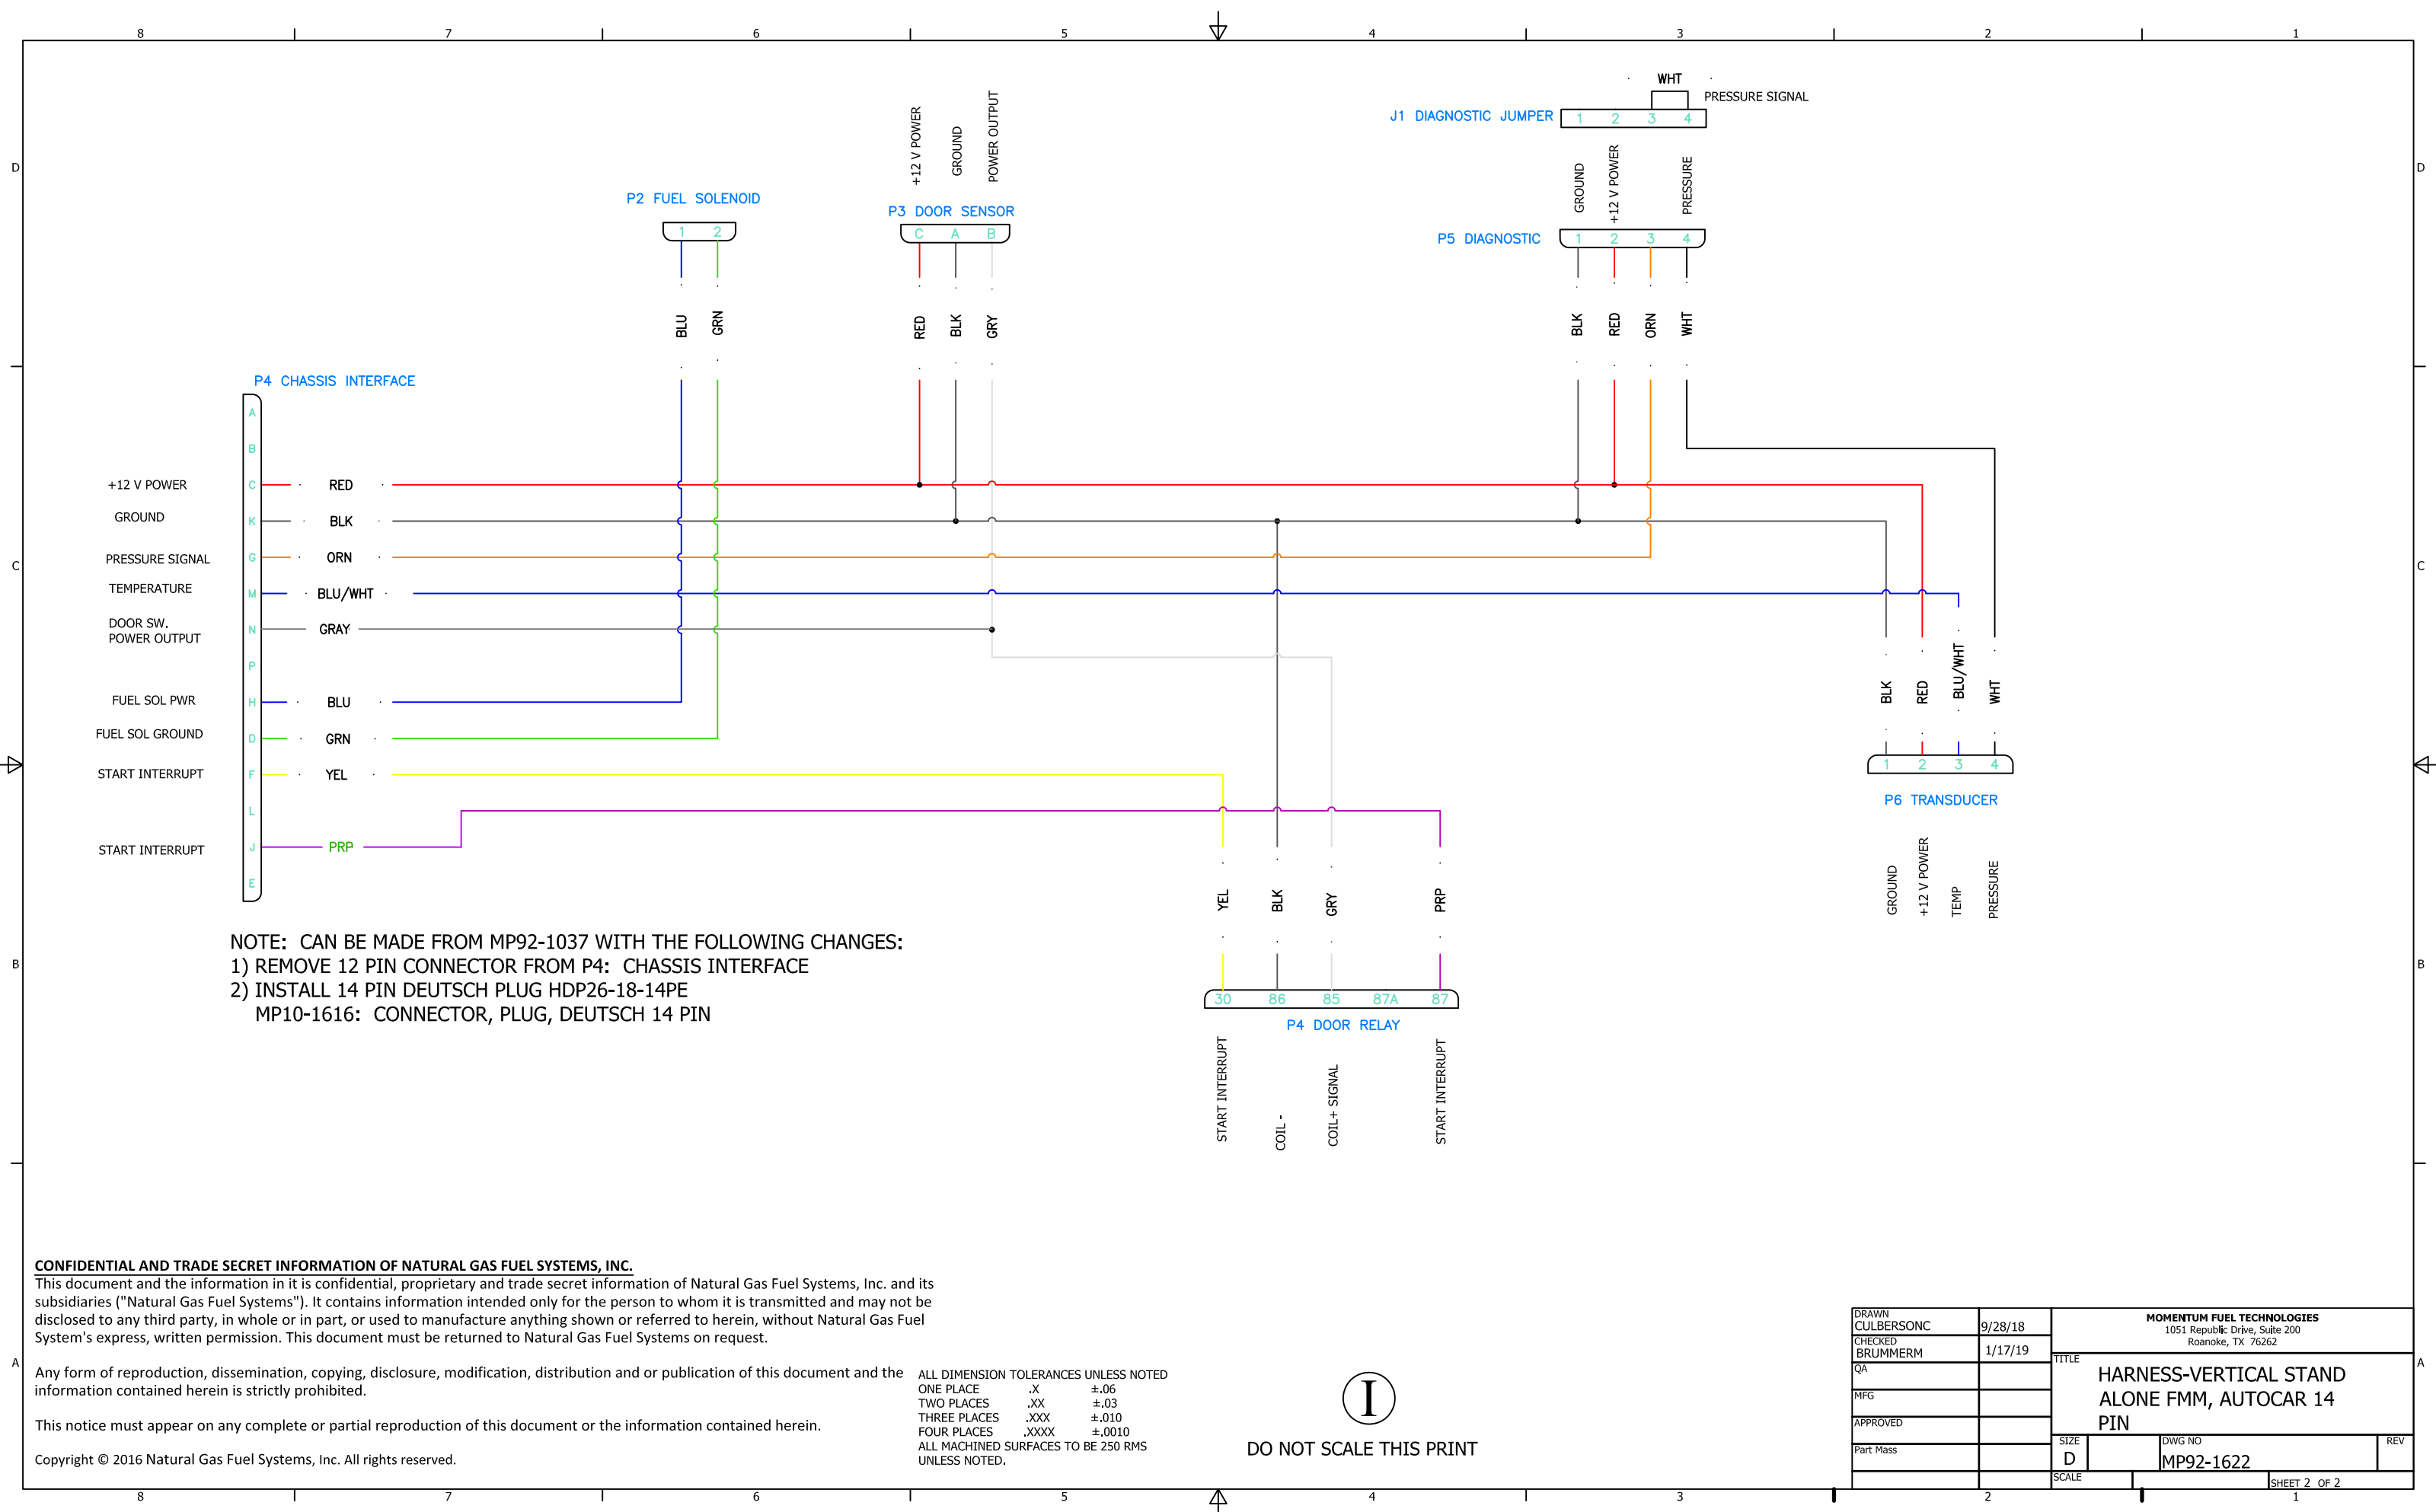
8 7 6 5 4 3 2 1

D

WHT
PRESSURE SIGNAL
J1 DIAGNOSTIC JUMPER
1 2 3 4

+12 V POWER
GROUND
POWER OUTPUT

P2 FUEL SOLENOID
1 2
BLU GRN

P3 DOOR SENSOR
C A B
RED BLK GRY

GROUND
+12 V POWER
PRESSURE
P5 DIAGNOSTIC
1 2 3 4
BLK RED ORN WHT

P4 CHASSIS INTERFACE

| | Pin | Wire |
|---|---|---|
| | A | |
| | B | |
| +12 V POWER | C | RED |
| GROUND | K | BLK |
| PRESSURE SIGNAL | G | ORN |
| TEMPERATURE | M | BLU/WHT |
| DOOR SW. POWER OUTPUT | N | GRAY |
| | P | |
| FUEL SOL PWR | H | BLU |
| FUEL SOL GROUND | D | GRN |
| START INTERRUPT | F | YEL |
| | L | |
| START INTERRUPT | J | PRP |
| | E | |

C

BLK RED BLU/WHT WHT
1 2 3 4
P6 TRANSDUCER
GROUND
+12 V POWER
TEMP
PRESSURE

YEL BLK GRY PRP
30 86 85 87A 87
P4 DOOR RELAY
START INTERRUPT
COIL -
COIL+ SIGNAL
START INTERRUPT

B

NOTE: CAN BE MADE FROM MP92-1037 WITH THE FOLLOWING CHANGES:
1) REMOVE 12 PIN CONNECTOR FROM P4: CHASSIS INTERFACE
2) INSTALL 14 PIN DEUTSCH PLUG HDP26-18-14PE
MP10-1616: CONNECTOR, PLUG, DEUTSCH 14 PIN

A

CONFIDENTIAL AND TRADE SECRET INFORMATION OF NATURAL GAS FUEL SYSTEMS, INC.
This document and the information in it is confidential, proprietary and trade secret information of Natural Gas Fuel Systems, Inc. and its subsidiaries ("Natural Gas Fuel Systems"). It contains information intended only for the person to whom it is transmitted and may not be disclosed to any third party, in whole or in part, or used to manufacture anything shown or referred to herein, without Natural Gas Fuel System's express, written permission. This document must be returned to Natural Gas Fuel Systems on request.

Any form of reproduction, dissemination, copying, disclosure, modification, distribution and or publication of this document and the information contained herein is strictly prohibited.

This notice must appear on any complete or partial reproduction of this document or the information contained herein.

Copyright © 2016 Natural Gas Fuel Systems, Inc. All rights reserved.

ALL DIMENSION TOLERANCES UNLESS NOTED
ONE PLACE .X ±.06
TWO PLACES .XX ±.03
THREE PLACES .XXX ±.010
FOUR PLACES .XXXX ±.0010
ALL MACHINED SURFACES TO BE 250 RMS UNLESS NOTED.

I
DO NOT SCALE THIS PRINT

DRAWN CULBERSONC 9/28/18
CHECKED BRUMMERM 1/17/19
QA
MFG
APPROVED
Part Mass
MOMENTUM FUEL TECHNOLOGIES
1051 Republic Drive, Suite 200
Roanoke, TX 76262
TITLE
HARNESS-VERTICAL STAND ALONE FMM, AUTOCAR 14 PIN
SIZE D
DWG NO MP92-1622
REV
SCALE
SHEET 2 OF 2

8 7 6 5 4 3 2 1